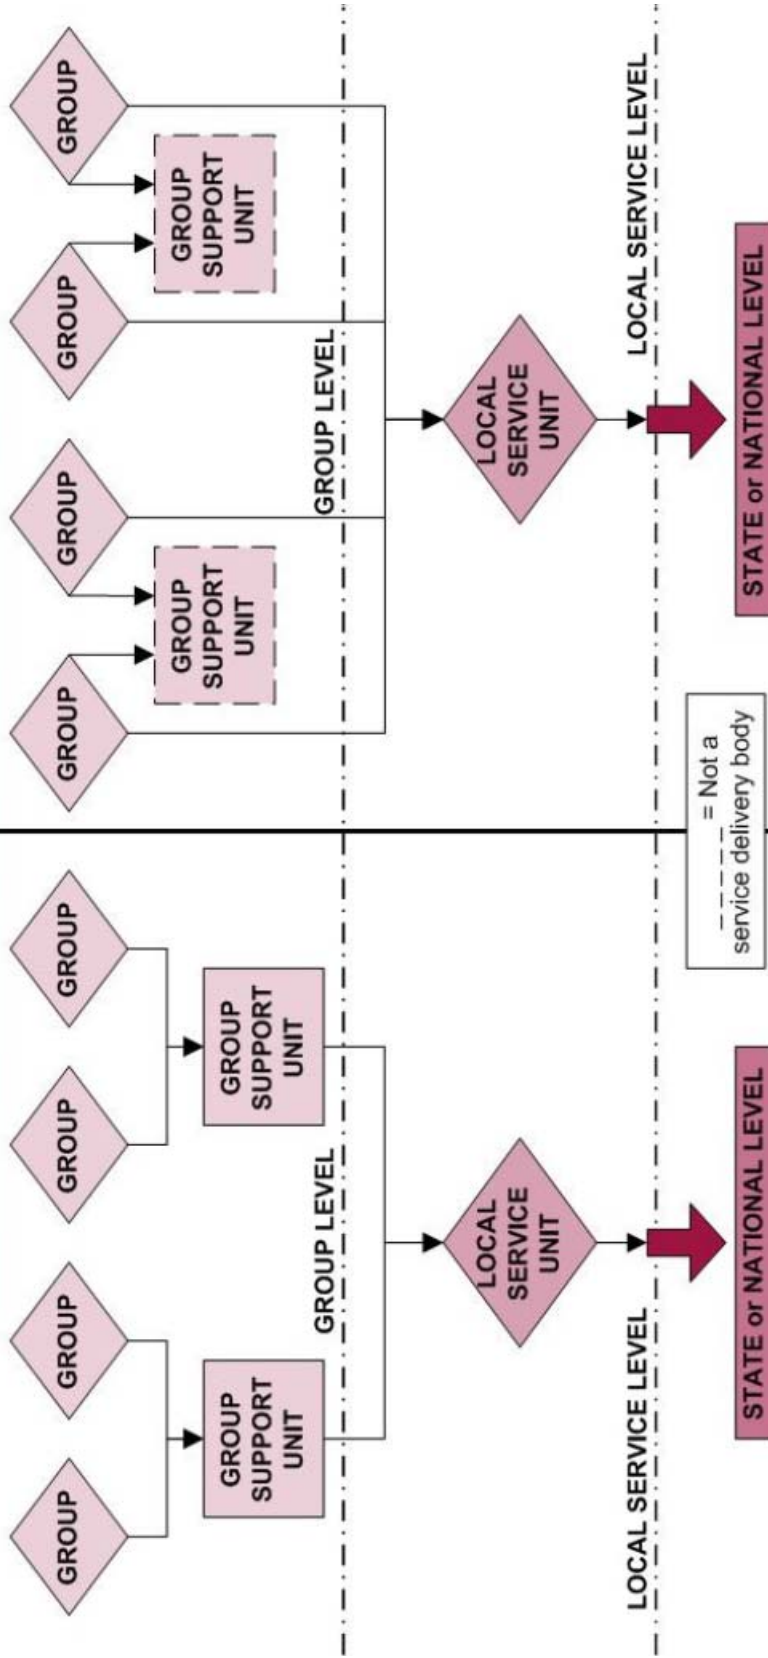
GROUP
GROUP
GROUP
GROUP
GROUP SUPPORT UNIT
GROUP SUPPORT UNIT
GROUP LEVEL
LOCAL SERVICE UNIT
LOCAL SERVICE LEVEL
STATE or NATIONAL LEVEL

= Not a service delivery body

GROUP
GROUP
GROUP
GROUP
GROUP SUPPORT UNIT
GROUP SUPPORT UNIT
GROUP LEVEL
LOCAL SERVICE UNIT
LOCAL SERVICE LEVEL
STATE or NATIONAL LEVEL